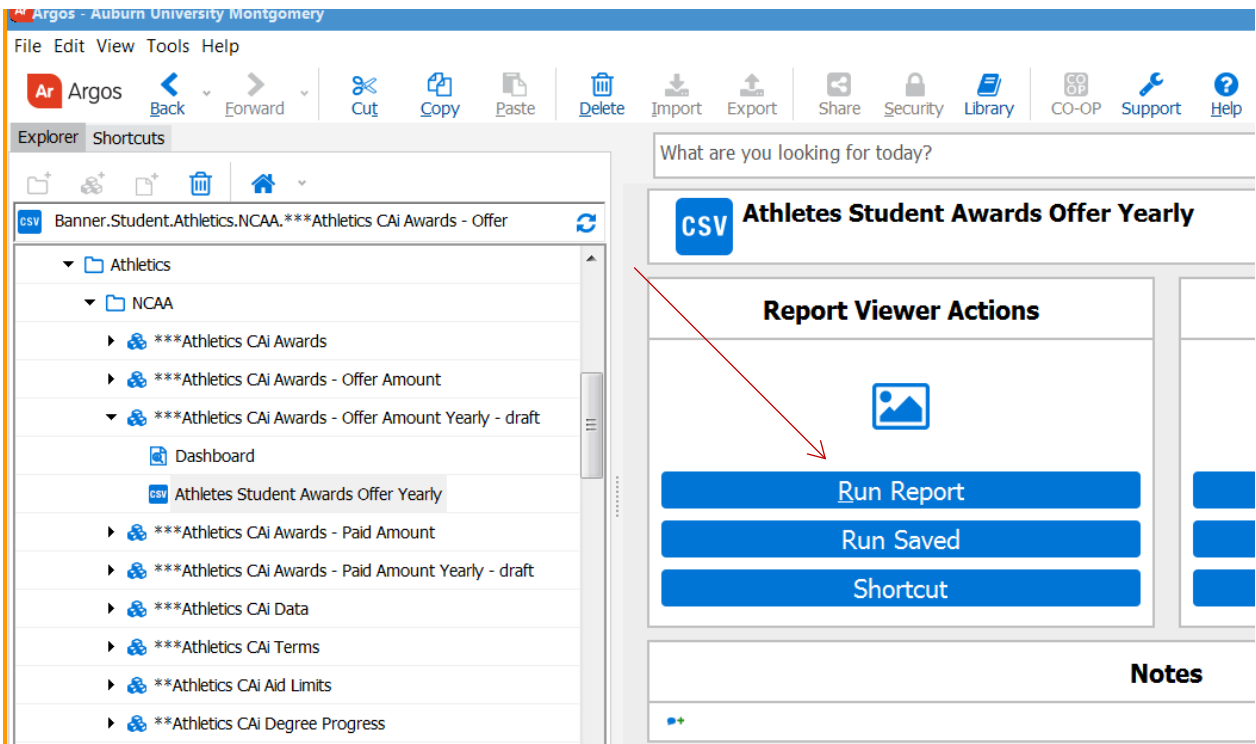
Ar Argos - Auburn University Montgomery

File Edit View Tools Help

Ar Argos Back Forward Cut Copy Paste Delete Import Export Share Security Library CO-OP Support Help

Explorer Shortcuts

What are you looking for today?

CSV Banner.Student.Athletics.NCAA.***Athletics CAi Awards - Offer

Athletics
NCAA
***Athletics CAi Awards
***Athletics CAi Awards - Offer Amount
***Athletics CAi Awards - Offer Amount Yearly - draft
Dashboard
CSV Athletes Student Awards Offer Yearly
***Athletics CAi Awards - Paid Amount
***Athletics CAi Awards - Paid Amount Yearly - draft
***Athletics CAi Data
***Athletics CAi Terms
**Athletics CAi Aid Limits
**Athletics CAi Degree Progress

CSV Athletes Student Awards Offer Yearly

Report Viewer Actions

Run Report
Run Saved
Shortcut

Notes